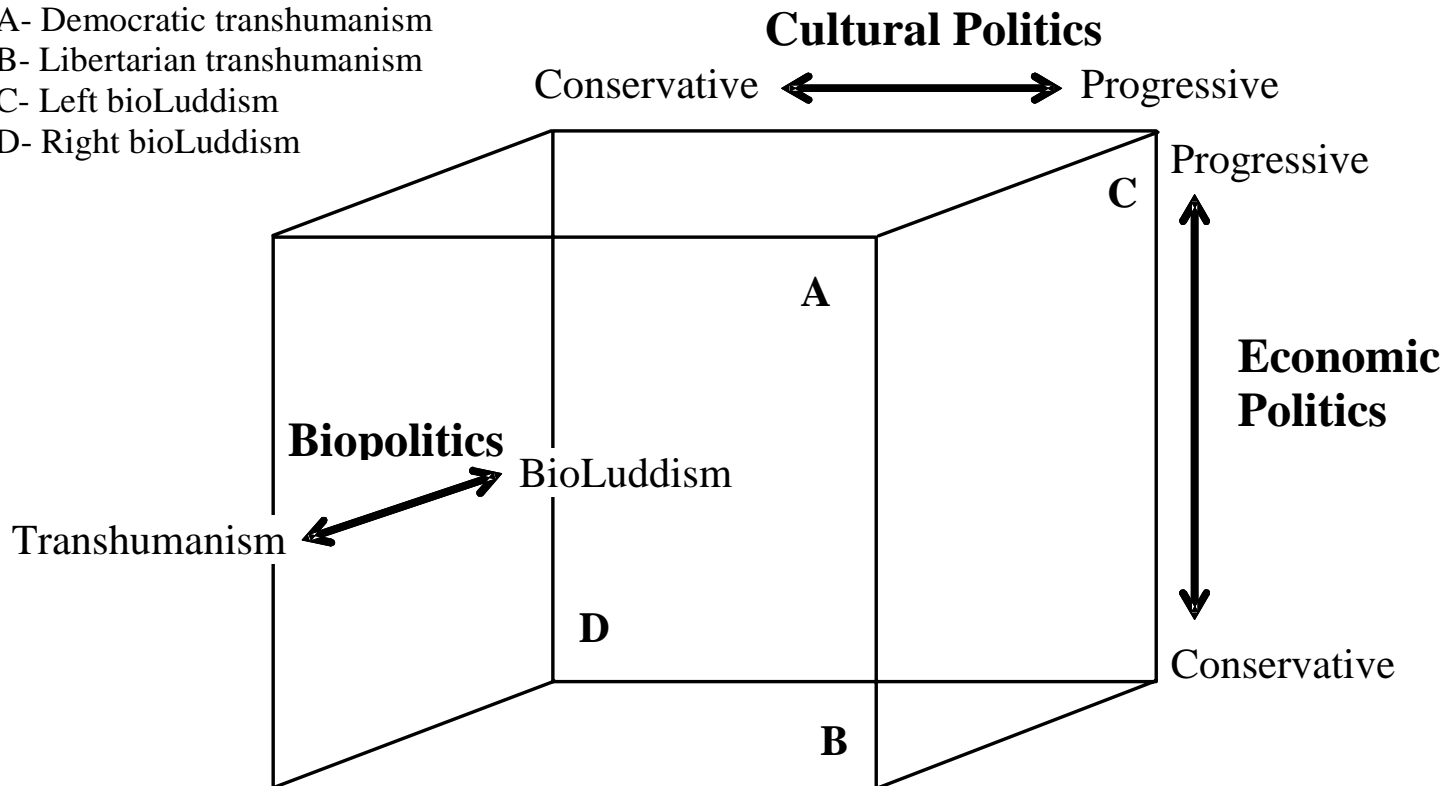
A- Democratic transhumanism
B- Libertarian transhumanism
C- Left bioLuddism
D- Right bioLuddism

Cultural Politics

Conservative Progressive

Progressive

C

A

Economic Politics

Biopolitics

BioLuddism

Transhumanism

D

Conservative

B